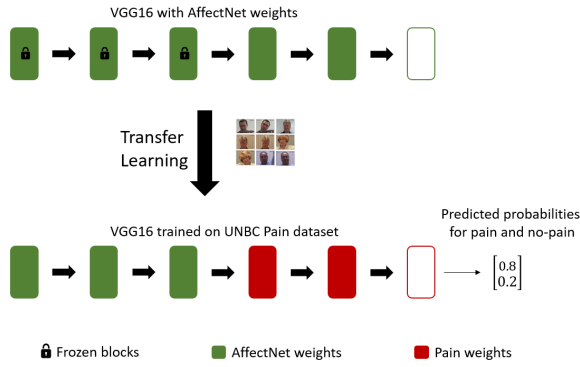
VGG16 with AffectNet weights

Transfer Learning

VGG16 trained on UNBC Pain dataset

Predicted probabilities for pain and no-pain

$\begin{bmatrix} 0.8 \\ 0.2 \end{bmatrix}$

Frozen blocks

AffectNet weights

Pain weights